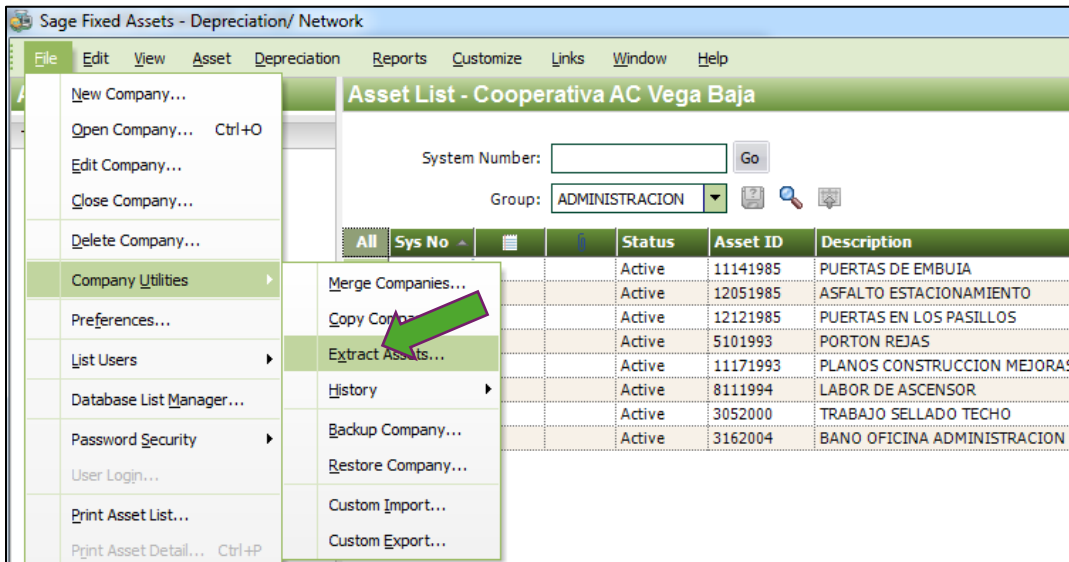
Sage Fixed Assets - Depreciation/ Network

File Edit View Asset Depreciation Reports Customize Links Window Help

New Company...
Open Company... Ctrl+O
Edit Company...
Close Company...
Delete Company...
Company Utilities
Preferences...
List Users
Database List Manager...
Password Security
User Login...
Print Asset List...
Print Asset Detail... Ctrl+P

Merge Companies...
Copy Compa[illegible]
Extract Assets...
History
Backup Company...
Restore Company...
Custom Import...
Custom Export...

Asset List - Cooperativa AC Vega Baja

System Number: Go

Group: ADMINISTRACION

| All | Sys No | | | Status | Asset ID | Description |
|---|---|---|---|---|---|---|
| | | | | Active | 11141985 | PUERTAS DE EMBUIA |
| | | | | Active | 12051985 | ASFALTO ESTACIONAMIENTO |
| | | | | Active | 12121985 | PUERTAS EN LOS PASILLOS |
| | | | | Active | 5101993 | PORTON REJAS |
| | | | | Active | 11171993 | PLANOS CONSTRUCCION MEJORAS |
| | | | | Active | 8111994 | LABOR DE ASCENSOR |
| | | | | Active | 3052000 | TRABAJO SELLADO TECHO |
| | | | | Active | 3162004 | BANO OFICINA ADMINISTRACION |